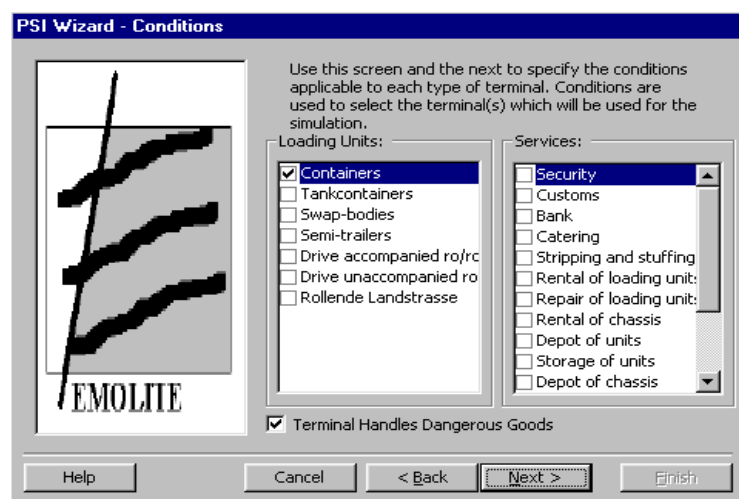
PSI Wizard - Conditions

EMOLITE

Use this screen and the next to specify the conditions applicable to each type of terminal. Conditions are used to select the terminal(s) which will be used for the simulation.

Loading Units:
☑ Containers
☐ Tankcontainers
☐ Swap-bodies
☐ Semi-trailers
☐ Drive accompanied ro/ro
☐ Drive unaccompanied ro
☐ Rollende Landstrasse

Services:
☐ Security
☐ Customs
☐ Bank
☐ Catering
☐ Stripping and stuffing
☐ Rental of loading units
☐ Repair of loading units
☐ Rental of chassis
☐ Depot of units
☐ Storage of units
☐ Depot of chassis

☑ Terminal Handles Dangerous Goods

Help | Cancel | < Back | Next > | Finish